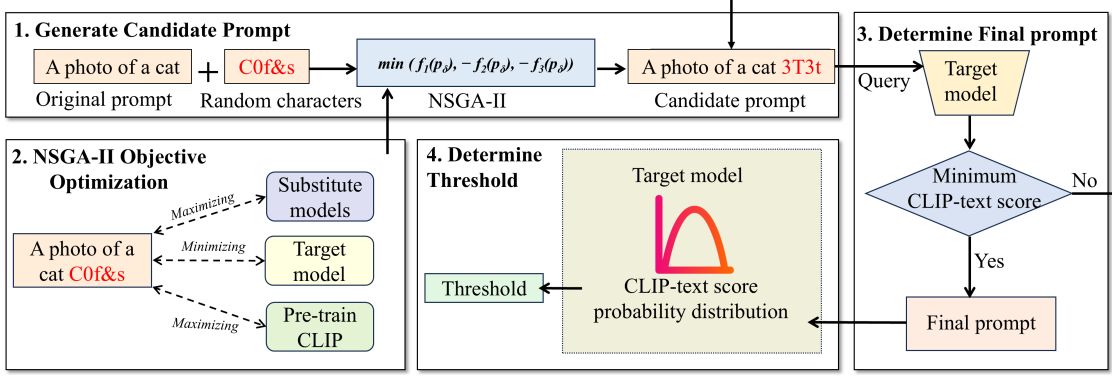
1. Generate Candidate Prompt

A photo of a cat + C0f&s

Original prompt Random characters

$min\ (f_1(p_\delta), -f_2(p_\delta), -f_3(p_\delta))$

NSGA-II

A photo of a cat 3T3t

Candidate prompt

3. Determine Final prompt

Query

Target model

Minimum CLIP-text score

No

Yes

Final prompt

2. NSGA-II Objective Optimization

A photo of a cat C0f&s

Maximizing

Substitute models

Minimizing

Target model

Maximizing

Pre-train CLIP

4. Determine Threshold

Threshold

Target model

CLIP-text score probability distribution